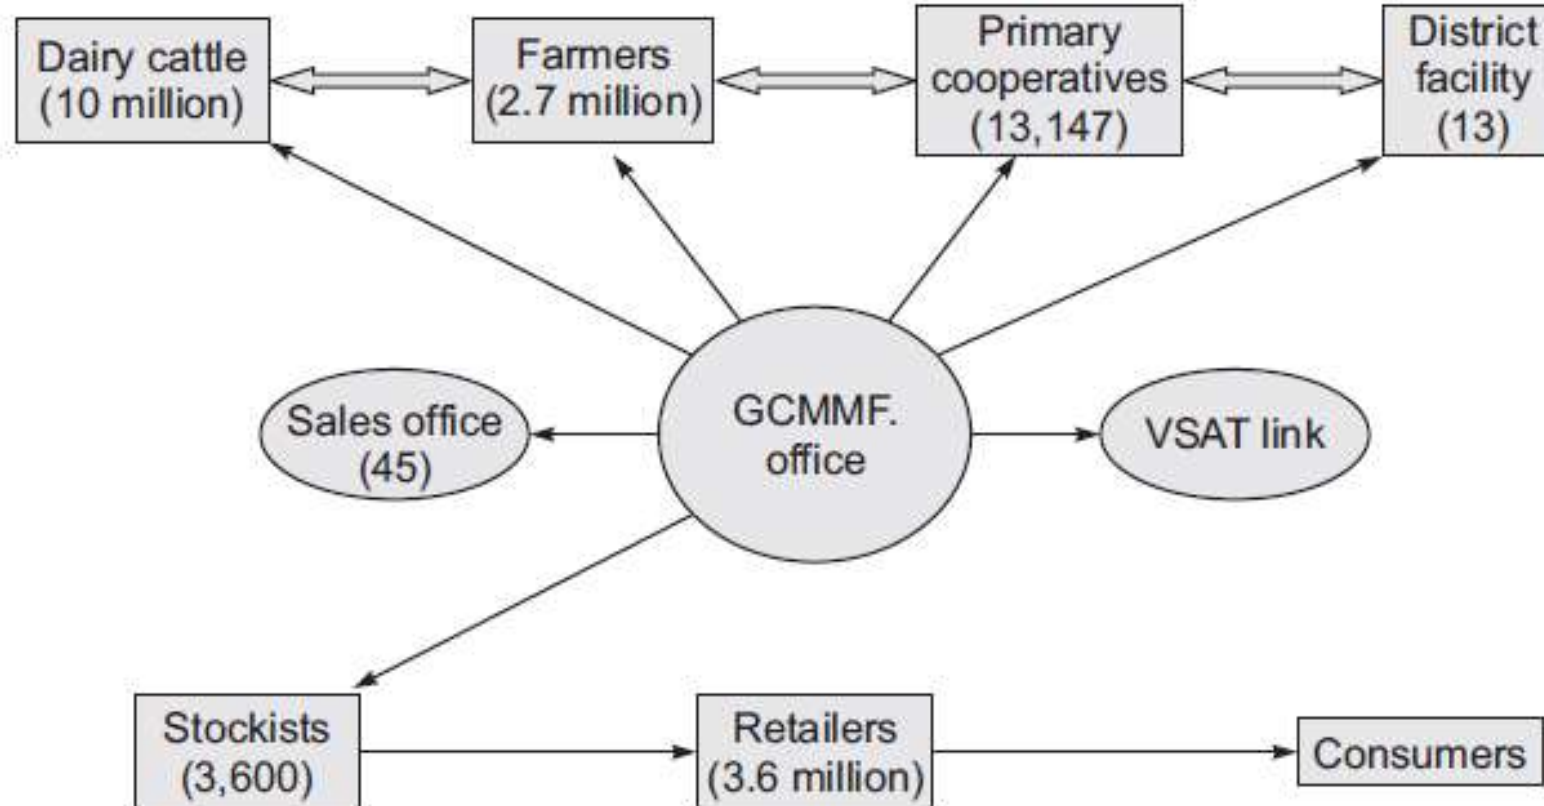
Dairy cattle (10 million)

Farmers (2.7 million)

Primary cooperatives (13,147)

District facility (13)

Sales office (45)

GCMMF. office

VSAT link

Stockists (3,600)

Retailers (3.6 million)

Consumers